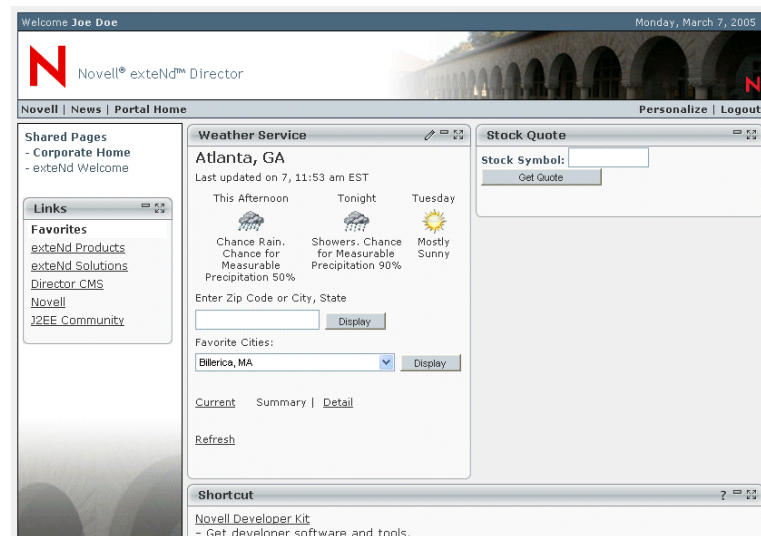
Welcome Joe Doe

Monday, March 7, 2005

N

Novell® exteNd™ Director

Novell | News | Portal Home

Personalize | Logout

Shared Pages
- Corporate Home
- exteNd Welcome

Links

Favorites
exteNd Products
exteNd Solutions
Director CMS
Novell
J2EE Community

Weather Service

Atlanta, GA

Last updated on 7, 11:53 am EST

| This Afternoon | Tonight | Tuesday |
|---|---|---|
| Chance Rain. Chance for Measurable Precipitation 50% | Showers. Chance for Measurable Precipitation 90% | Mostly Sunny |

Enter Zip Code or City, State

Display

Favorite Cities:

Billerica, MA

Display

Current Summary | Detail

Refresh

Stock Quote

Stock Symbol:

Get Quote

Shortcut

?

Novell Developer Kit
- Get developer software and tools.